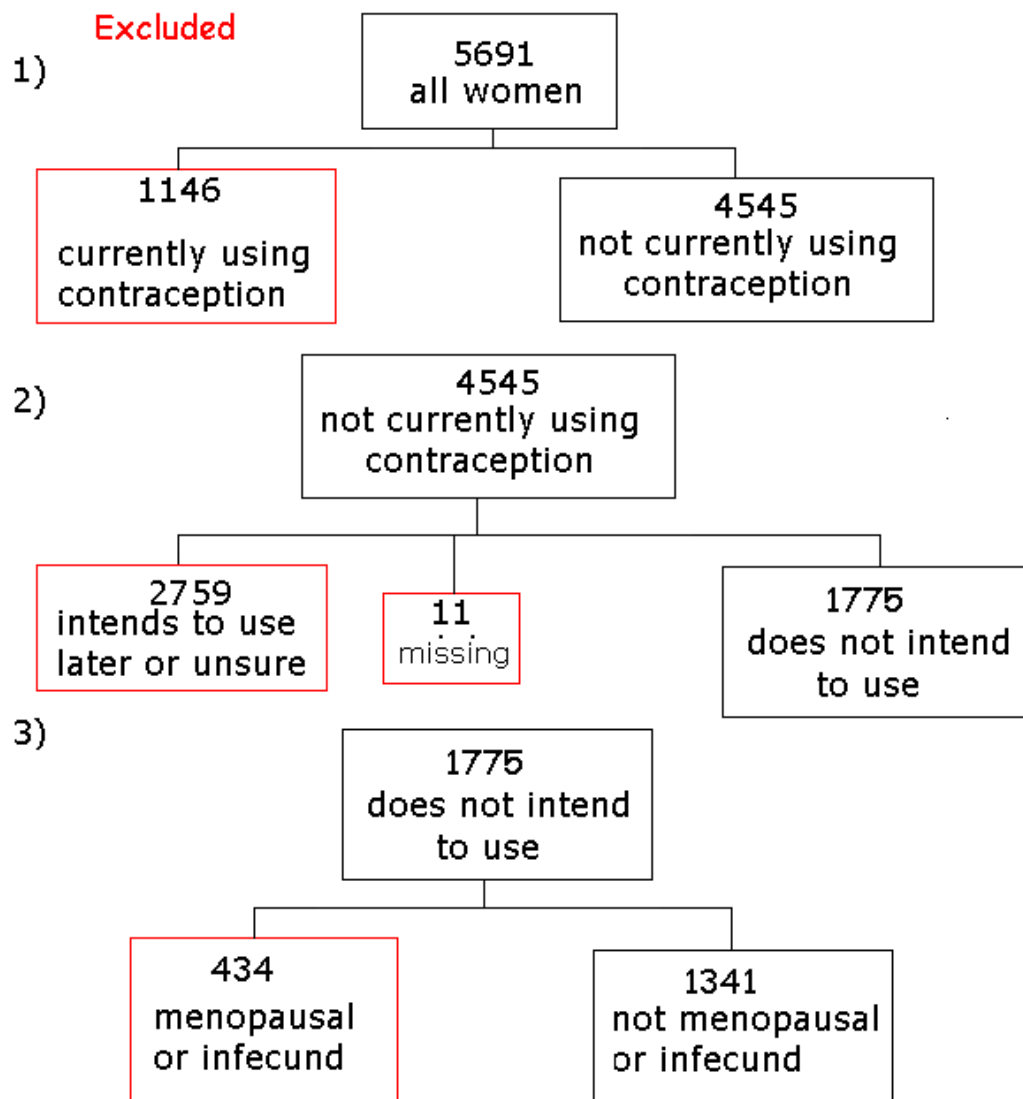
Excluded

1)

5691
all women

1146
currently using contraception

4545
not currently using contraception

2)

4545
not currently using contraception

2759
intends to use later or unsure

11
missing

1775
does not intend to use

3)

1775
does not intend to use

434
menopausal or infecund

1341
not menopausal or infecund